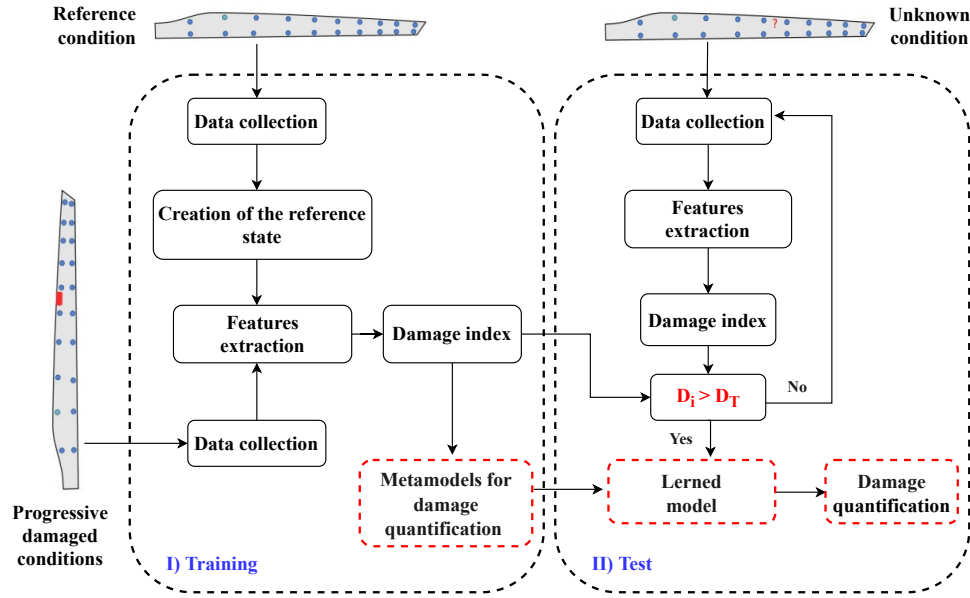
Reference condition

Unknown condition

?

Data collection

Creation of the reference state

Features extraction

Damage index

Data collection

Metamodels for damage quantification

Progressive damaged conditions

I) Training

Data collection

Features extraction

Damage index

$D_i > D_T$

No

Yes

Lerned model

Damage quantification

II) Test